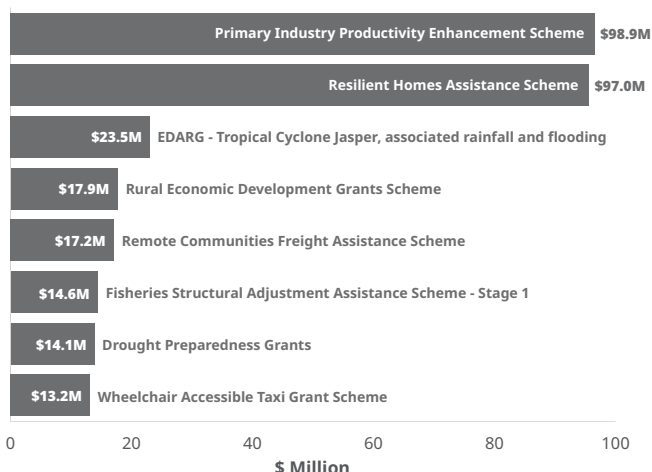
Primary Industry Productivity Enhancement Scheme $98.9M

Resilient Homes Assistance Scheme $97.0M

$23.5M EDARG - Tropical Cyclone Jasper, associated rainfall and flooding

$17.9M Rural Economic Development Grants Scheme

$17.2M Remote Communities Freight Assistance Scheme

$14.6M Fisheries Structural Adjustment Assistance Scheme - Stage 1

$14.1M Drought Preparedness Grants

$13.2M Wheelchair Accessible Taxi Grant Scheme

0 20 40 60 80 100

$ Million